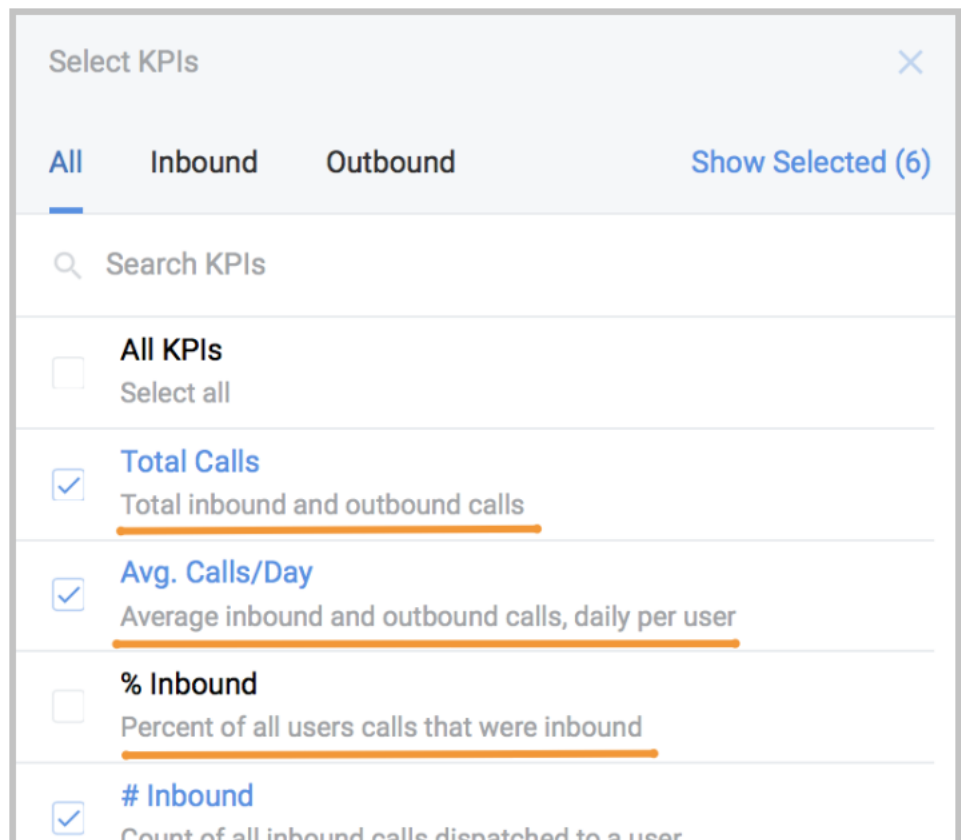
Select KPIs

×

All Inbound Outbound Show Selected (6)

Search KPIs

All KPIs
Select all

Total Calls
Total inbound and outbound calls

Avg. Calls/Day
Average inbound and outbound calls, daily per user

% Inbound
Percent of all users calls that were inbound

# Inbound
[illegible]